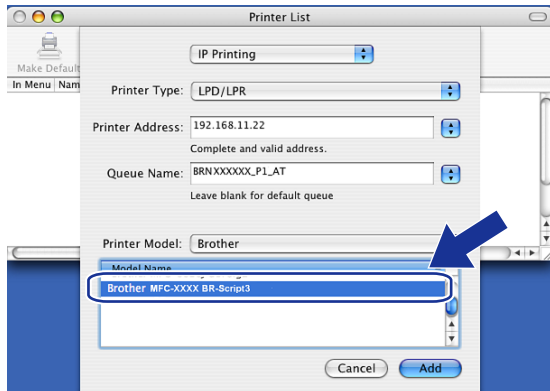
Printer List

Make Default

In Menu Nam

IP Printing

Printer Type: LPD/LPR

Printer Address: 192.168.11.22

Complete and valid address.

Queue Name: BRNXXXXXX_P1_AT

Leave blank for default queue

Printer Model: Brother

Model Name

Brother MFC-XXXX BR-Script3

Cancel Add